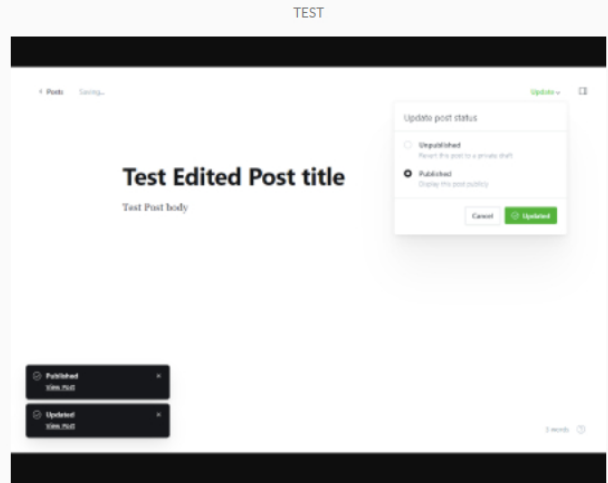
TEST

‹ Posts Saving...

Update ⌄

Update post status

Unpublished
Revert this post to a private draft

Published
Display this post publicly

Cancel Updated

Test Edited Post title

Test Post body

Published
View Post

Updated
View Post

3 words